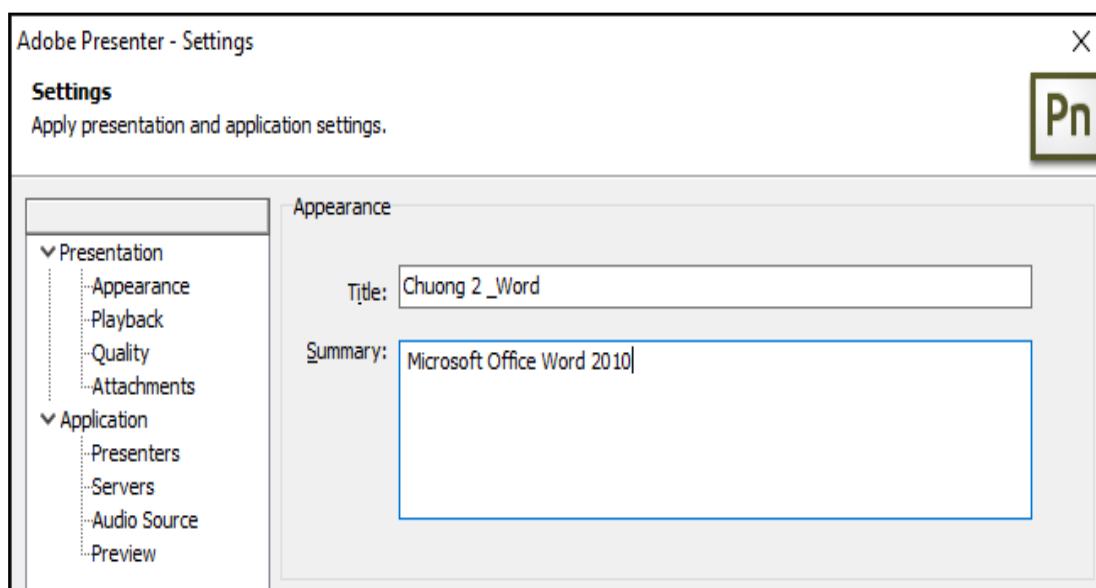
Adobe Presenter - Settings
X

**Settings**
Apply presentation and application settings.

Pn

Presentation
Appearance
Playback
Quality
Attachments
Application
Presenters
Servers
Audio Source
Preview

Appearance

Title: Chuong 2 _Word

Summary: Microsoft Office Word 2010